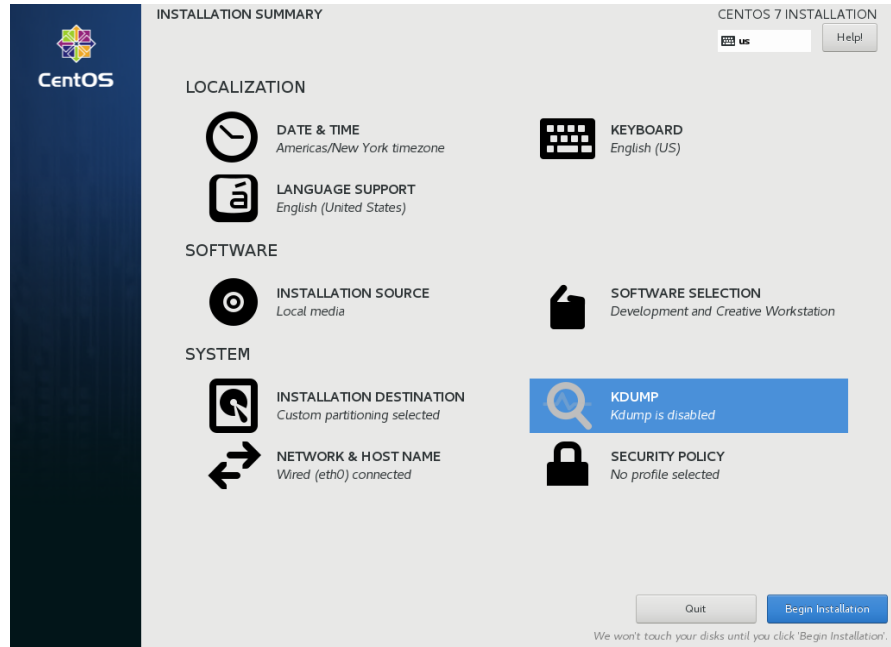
CentOS

INSTALLATION SUMMARY

CENTOS 7 INSTALLATION

us

Help!

LOCALIZATION

DATE & TIME
Americas/New York timezone

KEYBOARD
English (US)

á

LANGUAGE SUPPORT
English (United States)

SOFTWARE

INSTALLATION SOURCE
Local media

SOFTWARE SELECTION
Development and Creative Workstation

SYSTEM

INSTALLATION DESTINATION
Custom partitioning selected

KDUMP
Kdump is disabled

NETWORK & HOST NAME
Wired (eth0) connected

SECURITY POLICY
No profile selected

Quit

Begin Installation

We won't touch your disks until you click 'Begin Installation'.